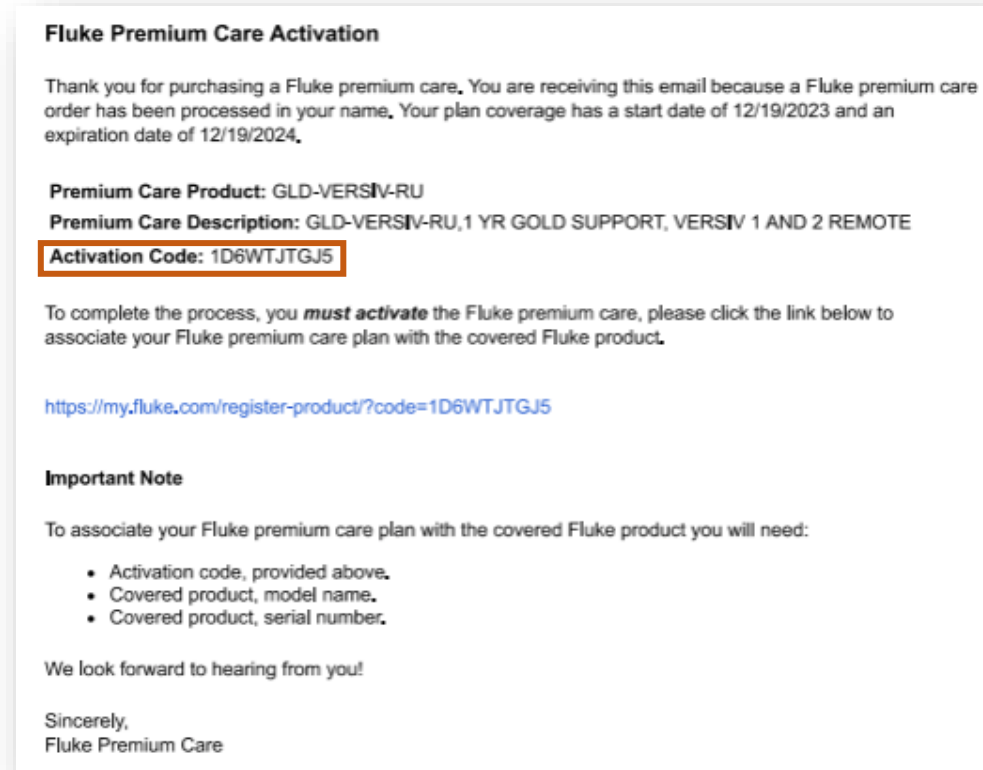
**Fluke Premium Care Activation**

Thank you for purchasing a Fluke premium care. You are receiving this email because a Fluke premium care order has been processed in your name. Your plan coverage has a start date of 12/19/2023 and an expiration date of 12/19/2024.

**Premium Care Product:** GLD-VERSIV-RU

**Premium Care Description:** GLD-VERSIV-RU,1 YR GOLD SUPPORT, VERSIV 1 AND 2 REMOTE

**Activation Code:** 1D6WTJTGJ5

To complete the process, you ***must activate*** the Fluke premium care, please click the link below to associate your Fluke premium care plan with the covered Fluke product.

https://my.fluke.com/register-product/?code=1D6WTJTGJ5

**Important Note**

To associate your Fluke premium care plan with the covered Fluke product you will need:

- Activation code, provided above.
- Covered product, model name.
- Covered product, serial number.

We look forward to hearing from you!

Sincerely,
Fluke Premium Care